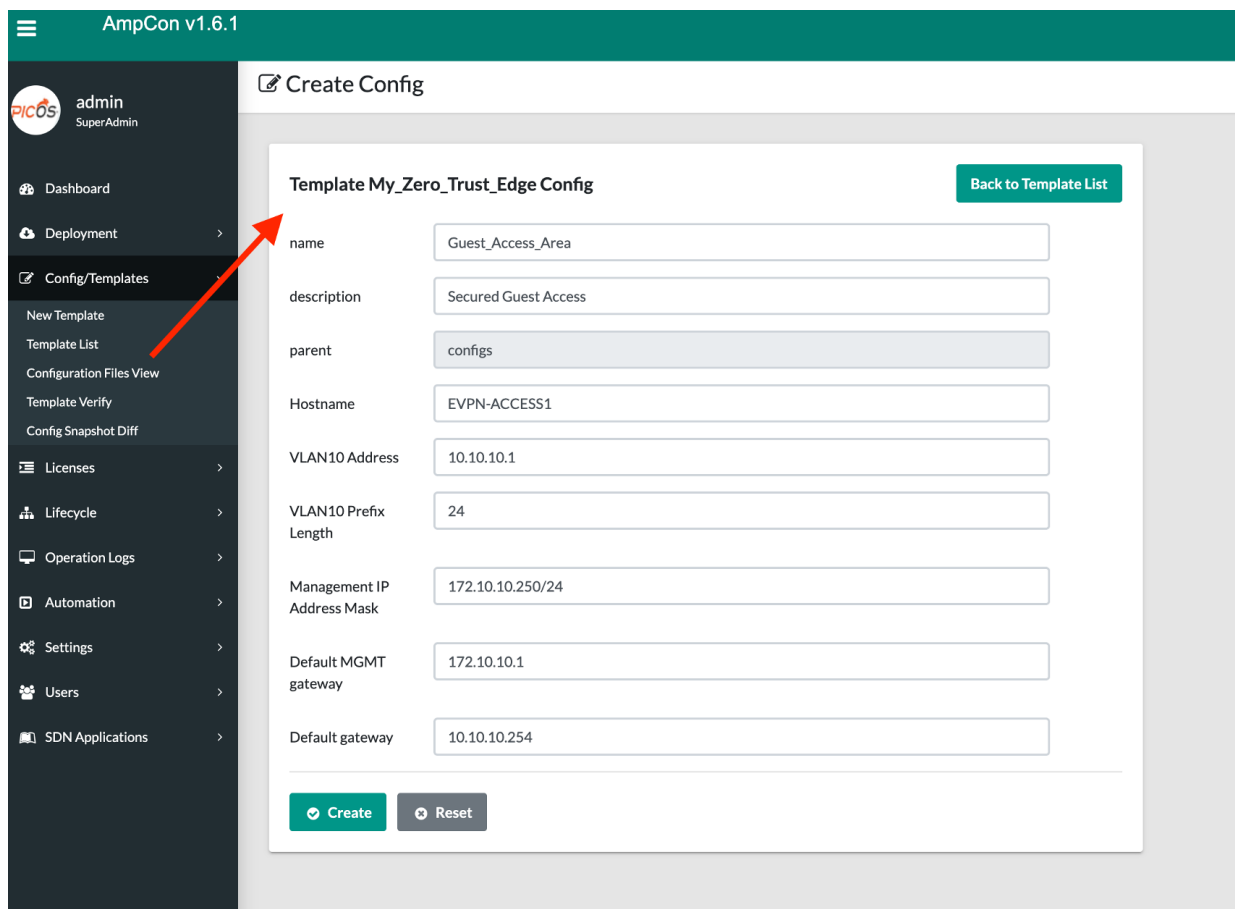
AmpCon v1.6.1

PICOS admin
SuperAdmin

Dashboard
Deployment
Config/Templates
New Template
Template List
Configuration Files View
Template Verify
Config Snapshot Diff
Licenses
Lifecycle
Operation Logs
Automation
Settings
Users
SDN Applications

Create Config

Template My_Zero_Trust_Edge Config

Back to Template List

| | |
|---|---|
| name | Guest_Access_Area |
| description | Secured Guest Access |
| parent | configs |
| Hostname | EVPN-ACCESS1 |
| VLAN10 Address | 10.10.10.1 |
| VLAN10 Prefix Length | 24 |
| Management IP Address Mask | 172.10.10.250/24 |
| Default MGMT gateway | 172.10.10.1 |
| Default gateway | 10.10.10.254 |

Create
Reset